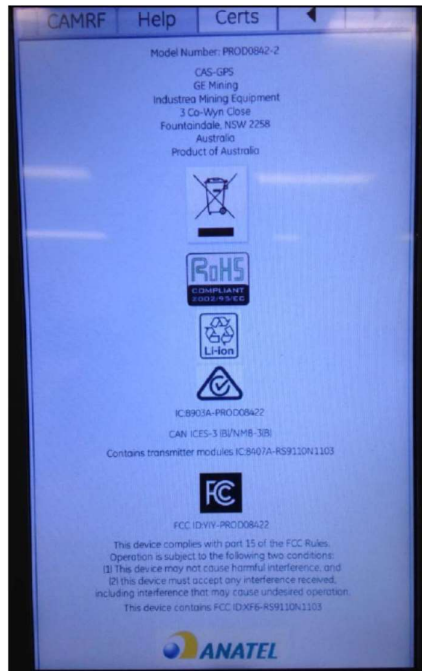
CAMRF Help Certs

Model Number: PROD0842-2

CAS-GPS
GE Mining
Industrea Mining Equipment
3 Co-Wyn Close
Fountaindale, NSW 2258
Australia
Product of Australia

RoHS
COMPLIANT
2002/95/EC

Li-Ion

IC:8903A-PROD08422

CAN ICES-3 (B)/NMB-3(B)

Contains transmitter modules IC:8407A-RS9110N1103

FC

FCC ID:YIY-PROD08422

This device complies with part 15 of the FCC Rules. Operation is subject to the following two conditions: (1) This device may not cause harmful interference, and (2) this device must accept any interference received, including interference that may cause undesired operation.
This device contains FCC ID:XF6-RS9110N1103

ANATEL